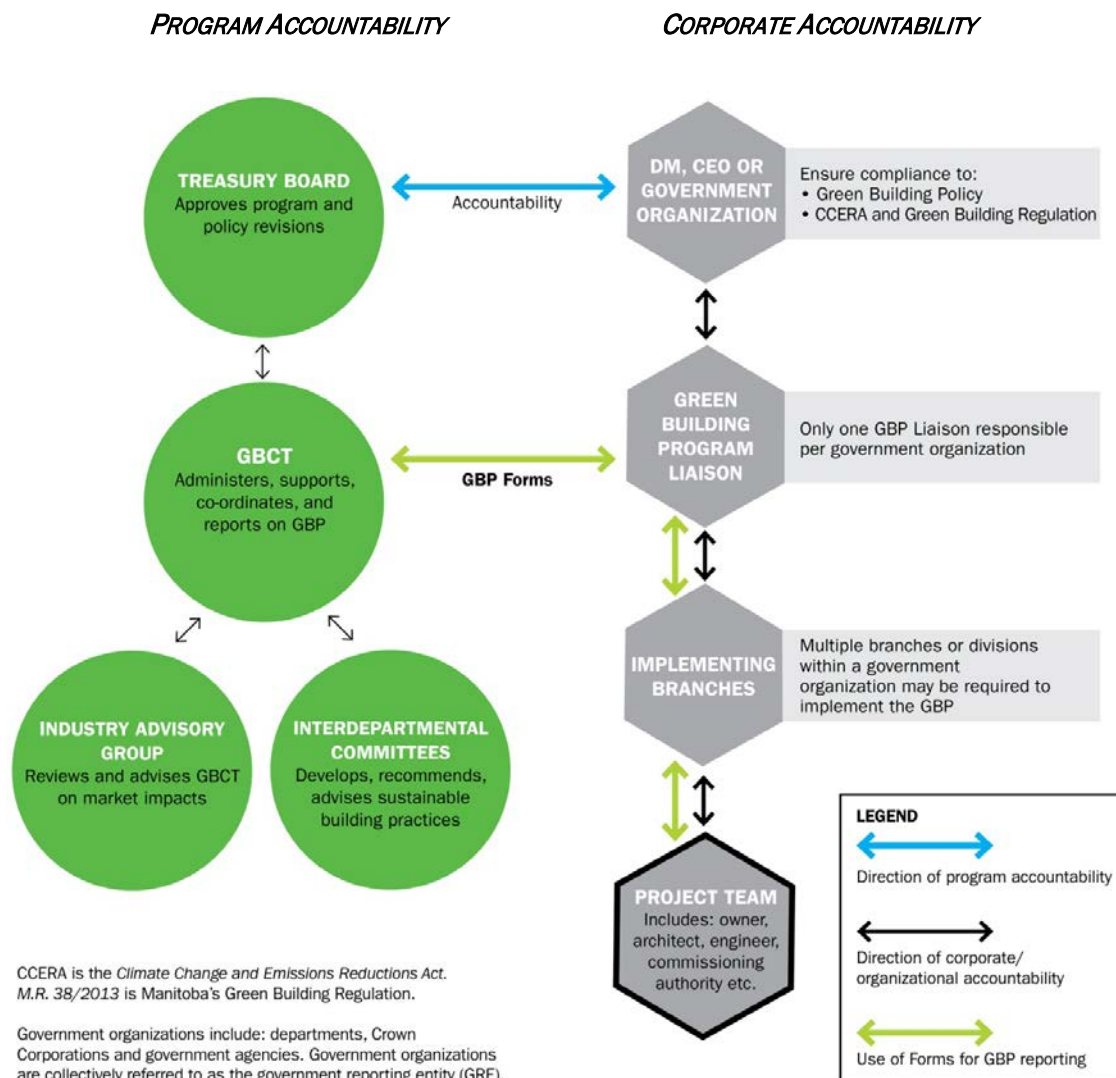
PROGRAM ACCOUNTABILITY

CORPORATE ACCOUNTABILITY

TREASURY BOARD
Approves program and policy revisions

Accountability

DM, CEO OR GOVERNMENT ORGANIZATION

Ensure compliance to:
• Green Building Policy
• CCERA and Green Building Regulation

GBCT
Administers, supports, co-ordinates, and reports on GBP

GBP Forms

GREEN BUILDING PROGRAM LIAISON

Only one GBP Liaison responsible per government organization

IMPLEMENTING BRANCHES

Multiple branches or divisions within a government organization may be required to implement the GBP

INDUSTRY ADVISORY GROUP
Reviews and advises GBCT on market impacts

INTERDEPARTMENTAL COMMITTEES
Develops, recommends, advises sustainable building practices

PROJECT TEAM
Includes: owner, architect, engineer, commissioning authority etc.

LEGEND
Direction of program accountability
Direction of corporate/ organizational accountability
Use of Forms for GBP reporting

CCERA is the Climate Change and Emissions Reductions Act. M.R. 38/2013 is Manitoba's Green Building Regulation.

Government organizations include: departments, Crown Corporations and government agencies. Government organizations are collectively referred to as the government reporting entity (GRE)